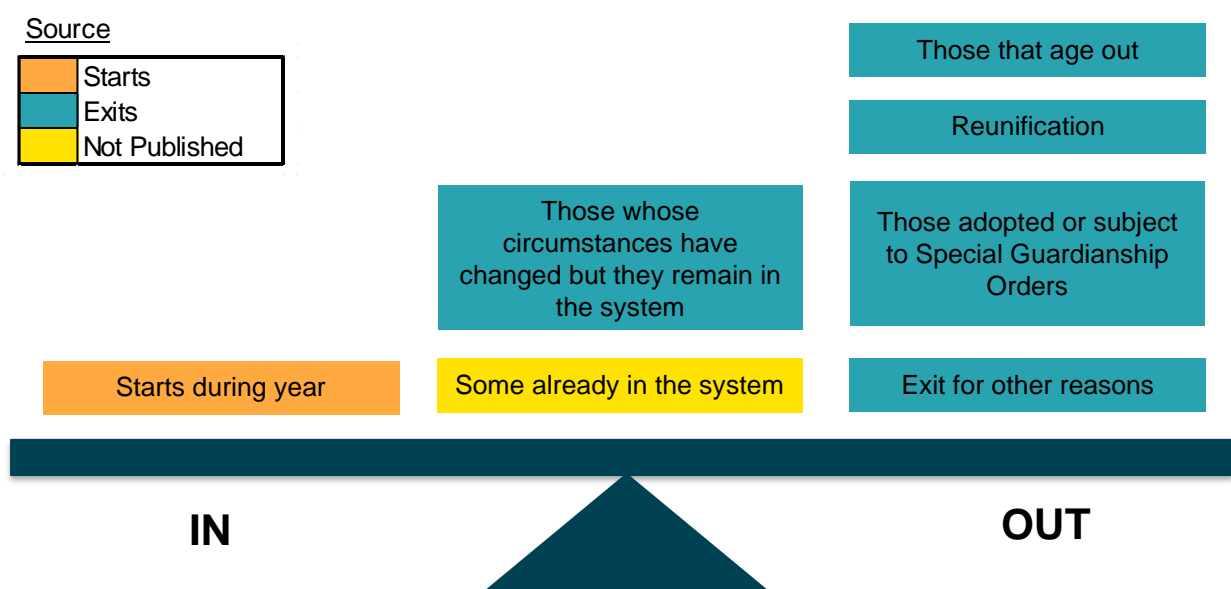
Source

Starts
Exits
Not Published

Those that age out

Reunification

Those whose circumstances have changed but they remain in the system

Those adopted or subject to Special Guardianship Orders

Starts during year

Some already in the system

Exit for other reasons

IN

OUT